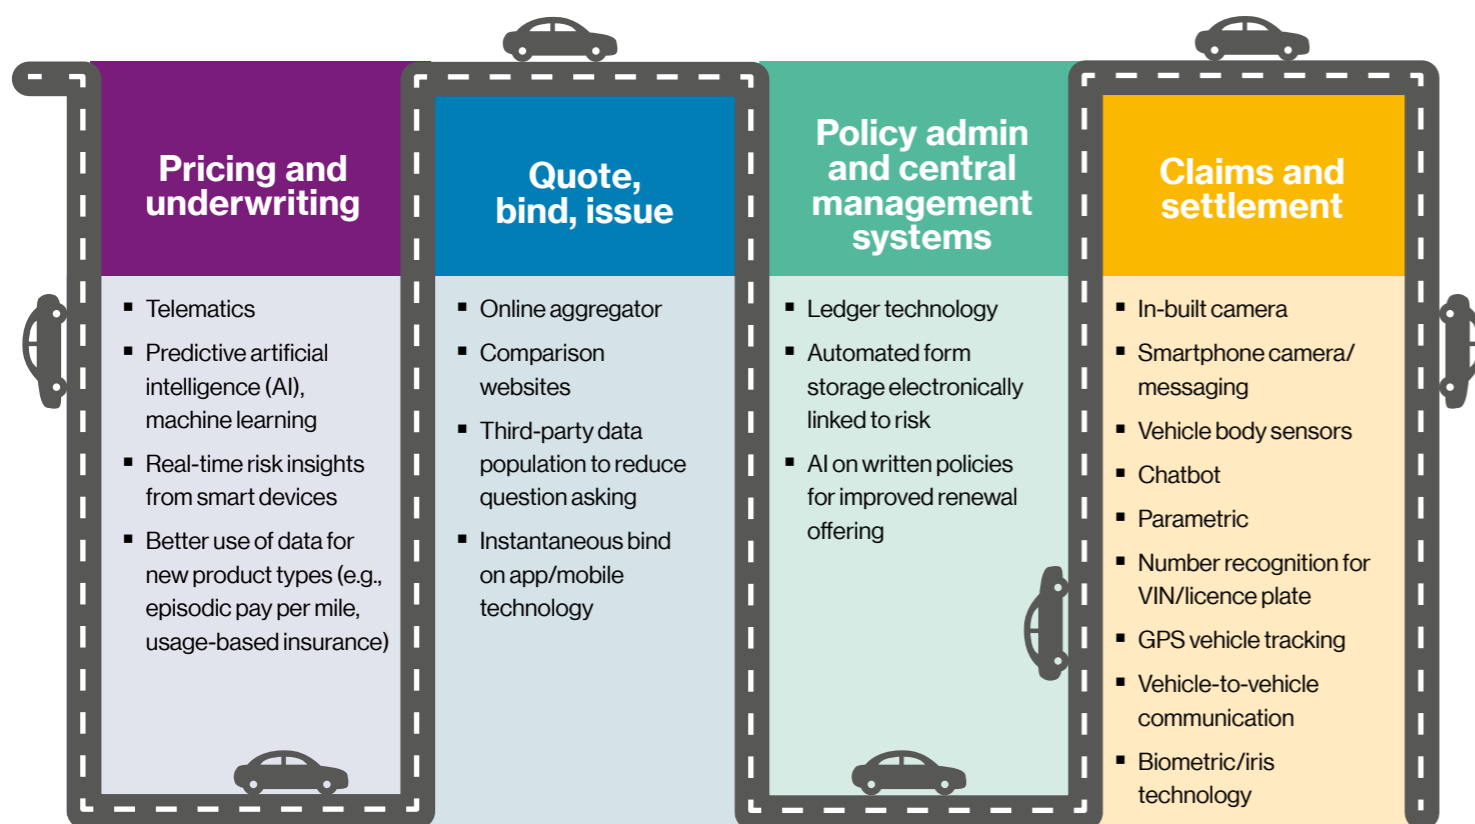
Pricing and underwriting

- Telematics
- Predictive artificial intelligence (AI), machine learning
- Real-time risk insights from smart devices
- Better use of data for new product types (e.g., episodic pay per mile, usage-based insurance)

Quote, bind, issue

- Online aggregator
- Comparison websites
- Third-party data population to reduce question asking
- Instantaneous bind on app/mobile technology

Policy admin and central management systems

- Ledger technology
- Automated form storage electronically linked to risk
- AI on written policies for improved renewal offering

Claims and settlement

- In-built camera
- Smartphone camera/ messaging
- Vehicle body sensors
- Chatbot
- Parametric
- Number recognition for VIN/licence plate
- GPS vehicle tracking
- Vehicle-to-vehicle communication
- Biometric/iris technology